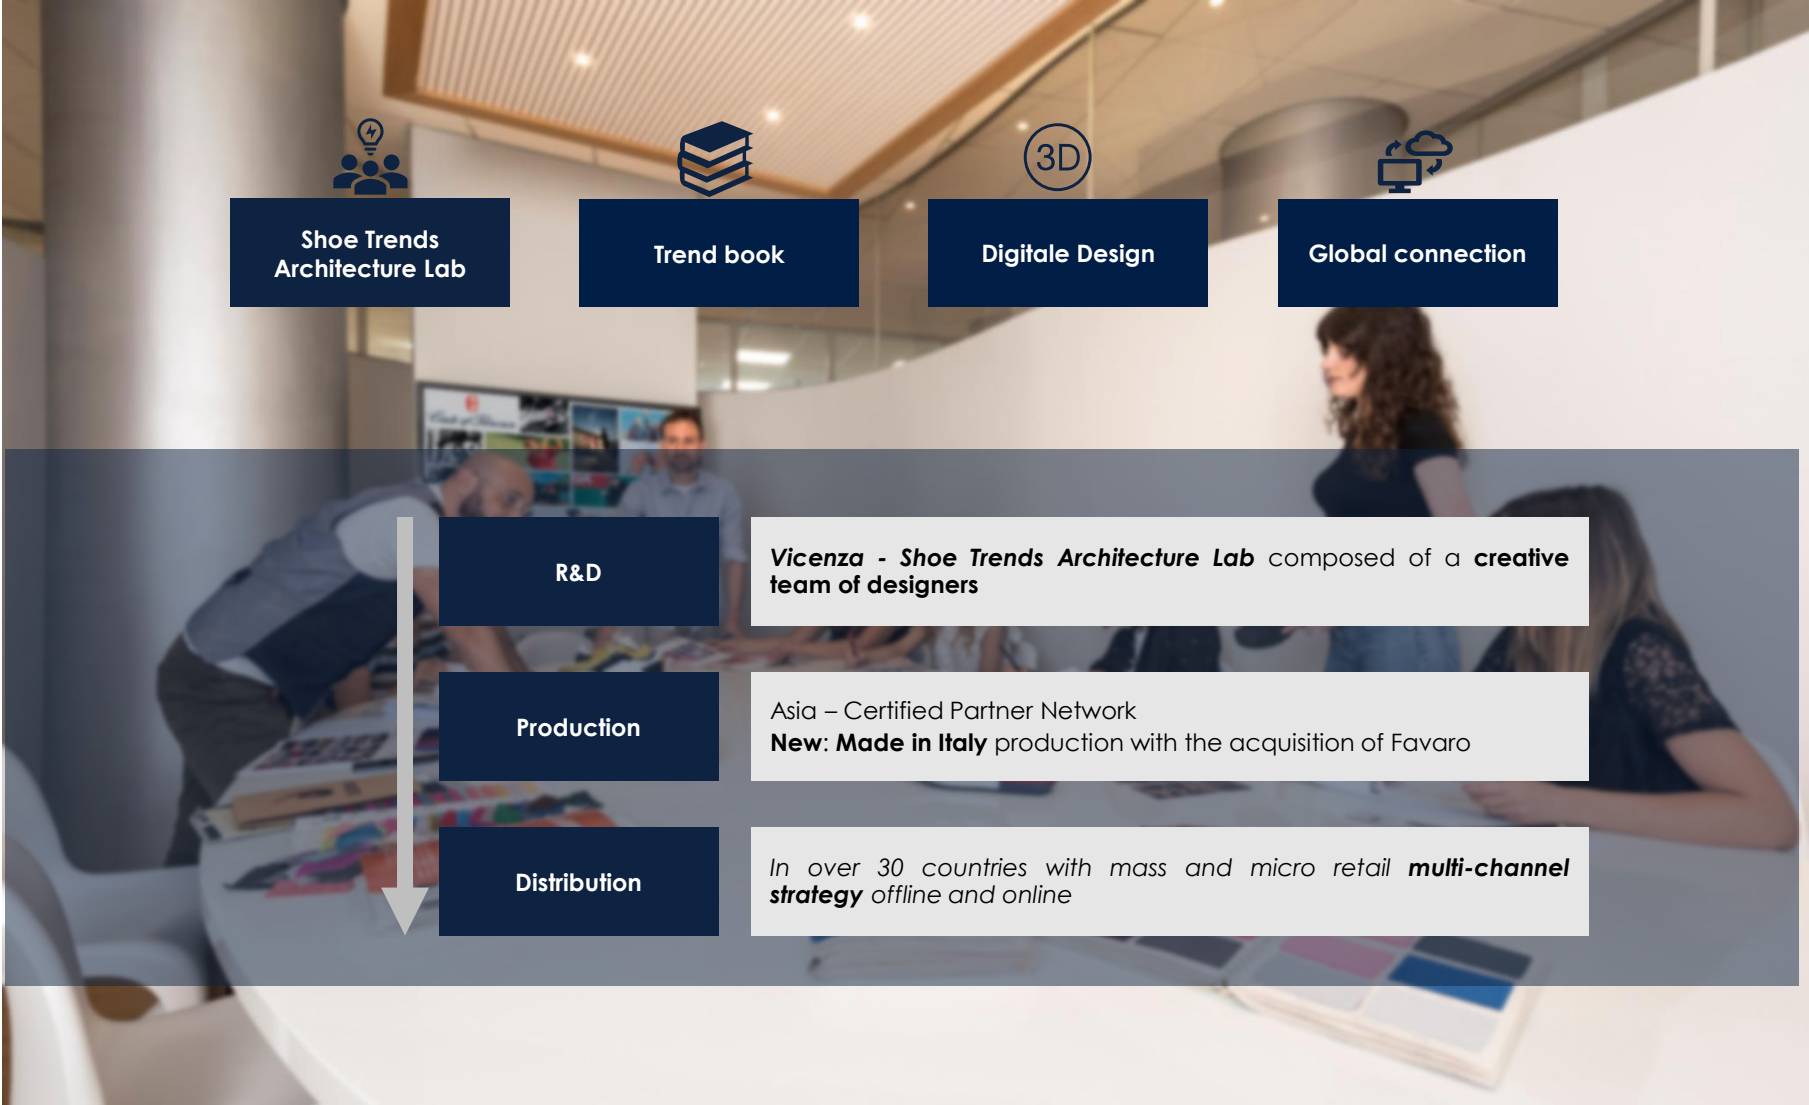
3D

Shoe Trends Architecture Lab

Trend book

Digitale Design

Global connection

R&D

*Vicenza - Shoe Trends Architecture Lab* composed of a **creative team of designers**

Production

Asia – Certified Partner Network
**New**: **Made in Italy** production with the acquisition of Favaro

Distribution

*In over 30 countries with mass and micro retail **multi-channel strategy** offline and online*